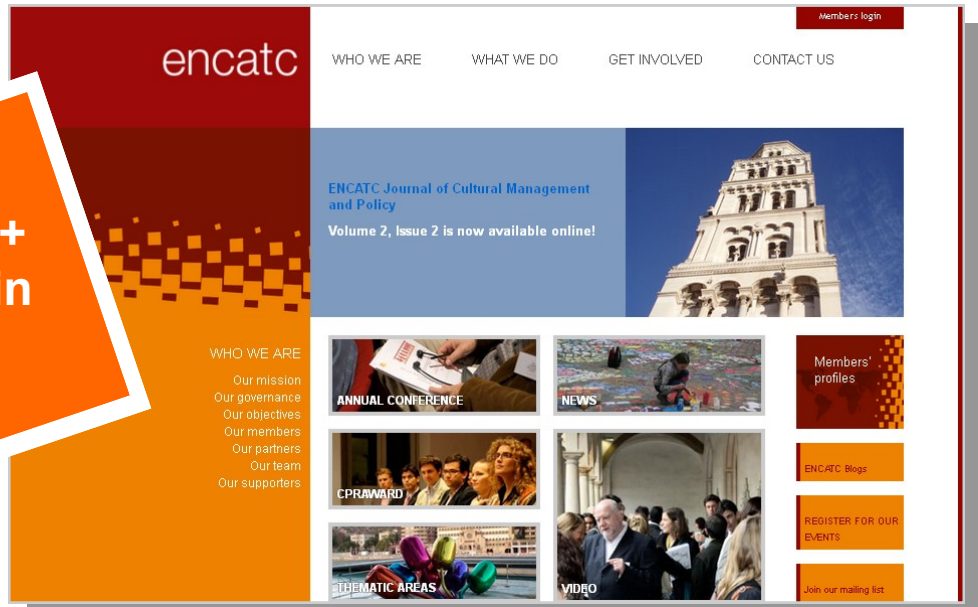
Members login

encatc

WHO WE ARE WHAT WE DO GET INVOLVED CONTACT US

+
in

ENCATC Journal of Cultural Management and Policy

Volume 2, Issue 2 is now available online!

WHO WE ARE

Our mission
Our governance
Our objectives
Our members
Our partners
Our team
Our supporters

ANNUAL CONFERENCE

NEWS

Members' profiles

CPRAWARD

VIDEO

ENCATC Blogs

REGISTER FOR OUR EVENTS

THEMATIC AREAS

Join our mailing list